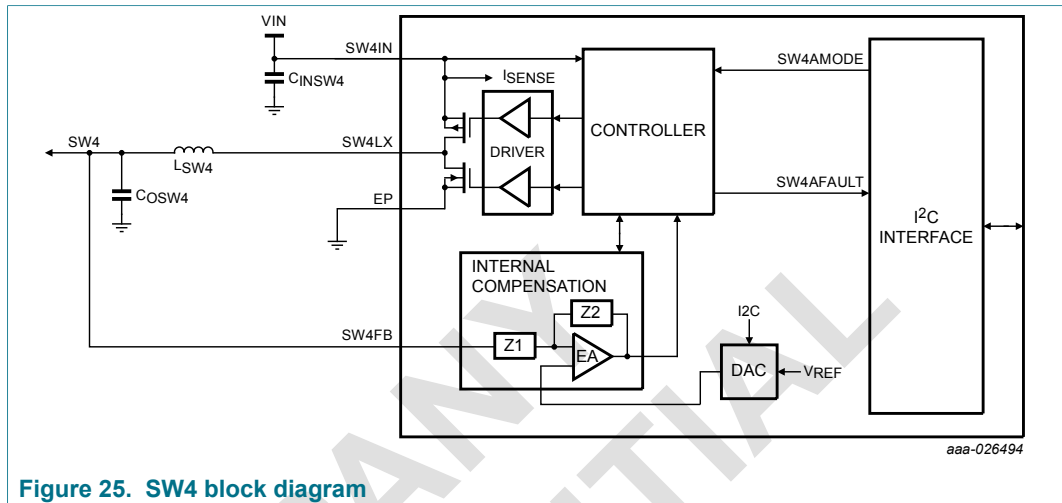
VIN

SW4IN

$C_{INSW4}$

$I_{SENSE}$

SW4AMODE

SW4

$L_{SW4}$

SW4LX

CONTROLLER

DRIVER

$C_{OSW4}$

EP

SW4AFAULT

$I^2C$ INTERFACE

INTERNAL COMPENSATION

Z2

I2C

SW4FB

Z1

EA

DAC

$V_{REF}$

aaa-026494

Figure 25. SW4 block diagram